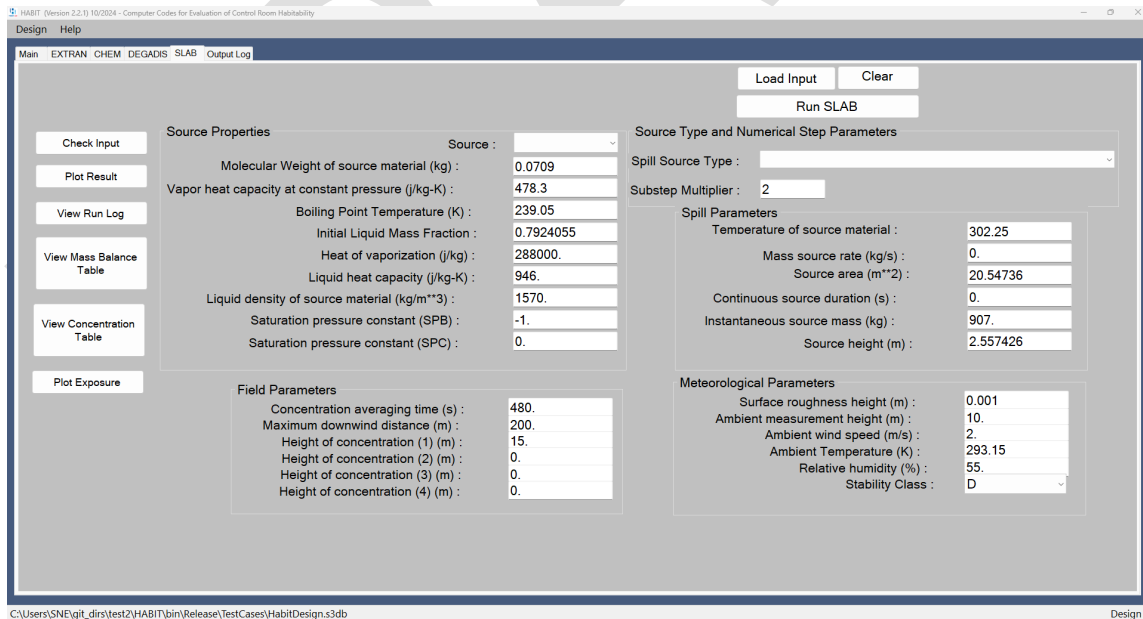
HABIT (Version 2.2.1) 10/2024 - Computer Codes for Evaluation of Control Room Habitability

Design Help

Main EXTRAN CHEM DEGADIS SLAB Output Log

Load Input
Clear
Run SLAB

Check Input
Plot Result
View Run Log
View Mass Balance Table
View Concentration Table
Plot Exposure

Source Properties
Source :
Molecular Weight of source material (kg) : 0.0709
Vapor heat capacity at constant pressure (j/kg-K) : 478.3
Boiling Point Temperature (K) : 239.05
Initial Liquid Mass Fraction : 0.7924055
Heat of vaporization (j/kg) : 288000.
Liquid heat capacity (j/kg-K) : 946.
Liquid density of source material (kg/m**3) : 1570.
Saturation pressure constant (SPB) : -1.
Saturation pressure constant (SPC) : 0.

Source Type and Numerical Step Parameters
Spill Source Type :
Substep Multiplier : 2

Spill Parameters
Temperature of source material : 302.25
Mass source rate (kg/s) : 0.
Source area (m**2) : 20.54736
Continuous source duration (s) : 0.
Instantaneous source mass (kg) : 907.
Source height (m) : 2.557426

Field Parameters
Concentration averaging time (s) : 480.
Maximum downwind distance (m) : 200.
Height of concentration (1) (m) : 15.
Height of concentration (2) (m) : 0.
Height of concentration (3) (m) : 0.
Height of concentration (4) (m) : 0.

Meteorological Parameters
Surface roughness height (m) : 0.001
Ambient measurement height (m) : 10.
Ambient wind speed (m/s) : 2.
Ambient Temperature (K) : 293.15
Relative humidity (%) : 55.
Stability Class : D

C:\Users\SNE\git_dirs\test2\HABIT\bin\Release\TestCases\HabitDesign.s3db
Design